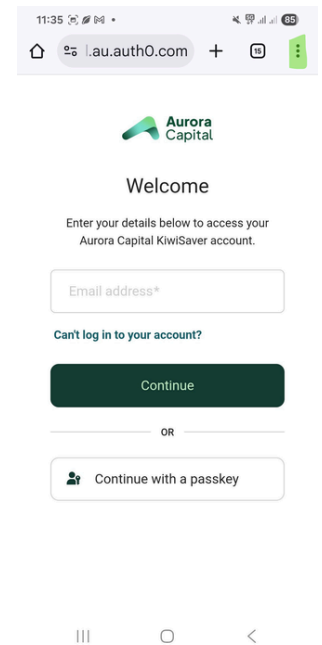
11:35

85

l.au.auth0.com

15

Aurora Capital

Welcome

Enter your details below to access your Aurora Capital KiwiSaver account.

Email address*

Can't log in to your account?

Continue

OR

Continue with a passkey